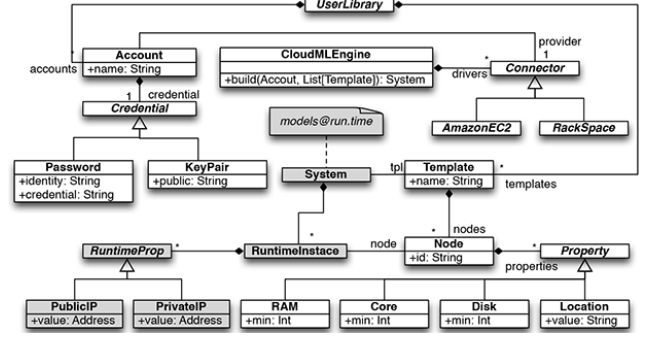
UserLibrary

accounts
*
Account
+name: String
1
credential
Credential

CloudMLEngine
+build(Accout, List[Template]): System

provider
1
*
drivers
Connector

AmazonEC2
RackSpace

Password
+identity: String
+credential: String

KeyPair
+public: String

models@run.time

System

tpl
Template
+name: String
*
templates

*
nodes

RuntimeProp
*
RuntimeInstace
*
node
Node
+id: String
*
Property
properties

PublicIP
+value: Address

PrivateIP
+value: Address

RAM
+min: Int

Core
+min: Int

Disk
+min: Int

Location
+value: String